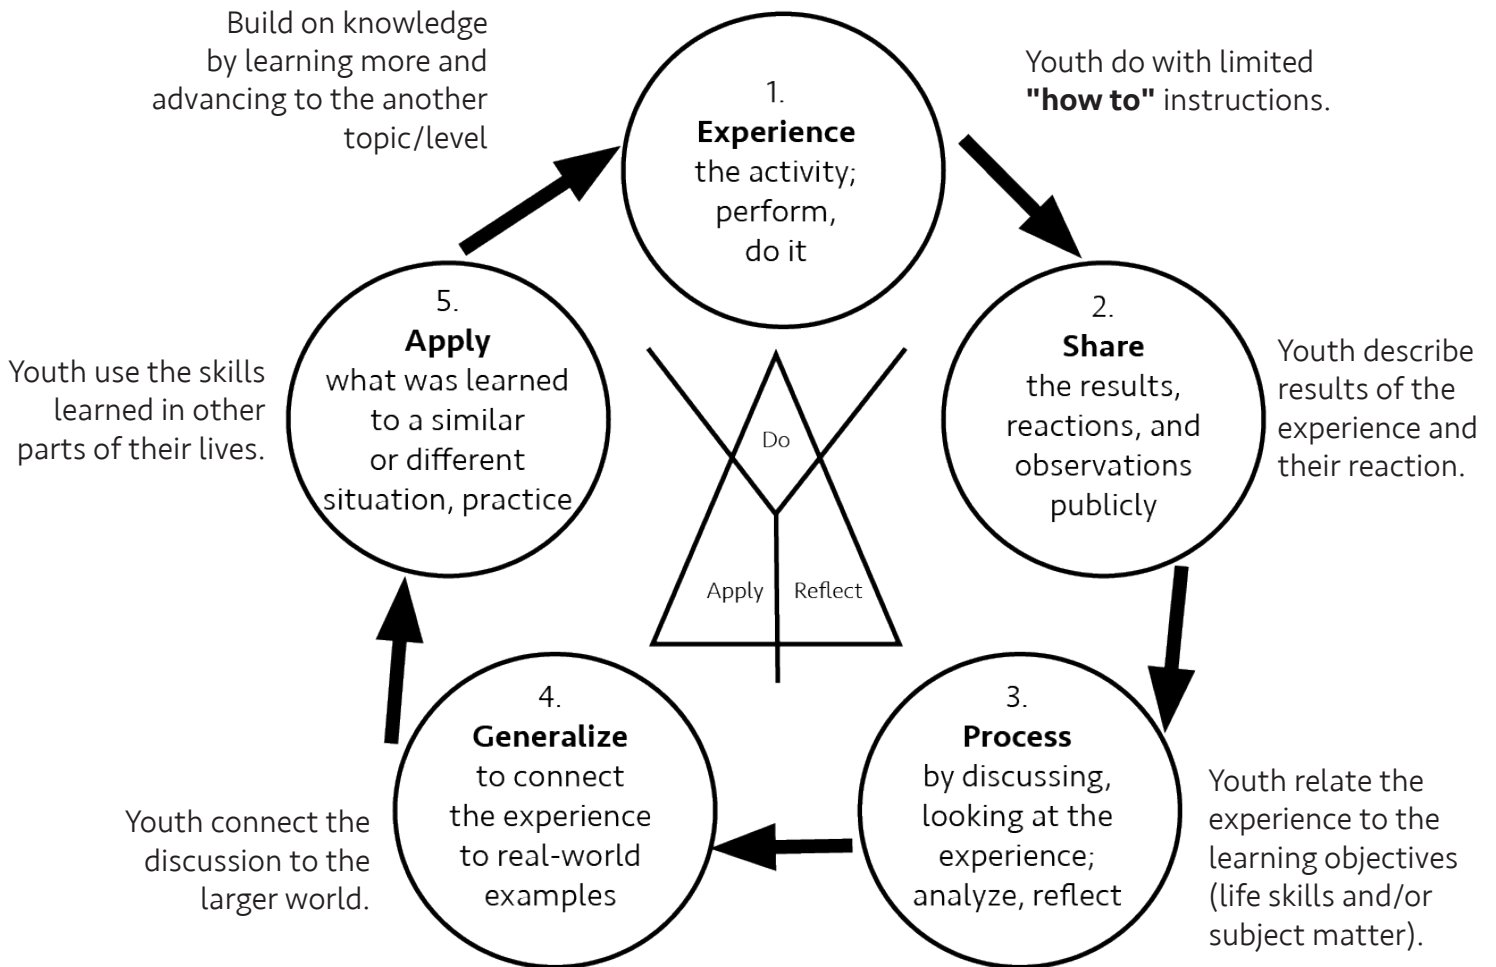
Build on knowledge by learning more and advancing to the another topic/level

1.
**Experience**
the activity; perform, do it

Youth do with limited **"how to"** instructions.

2.
**Share**
the results, reactions, and observations publicly

Youth describe results of the experience and their reaction.

3.
**Process**
by discussing, looking at the experience; analyze, reflect

Youth relate the experience to the learning objectives (life skills and/or subject matter).

4.
**Generalize**
to connect the experience to real-world examples

Youth connect the discussion to the larger world.

5.
**Apply**
what was learned to a similar or different situation, practice

Youth use the skills learned in other parts of their lives.

Do

Apply

Reflect